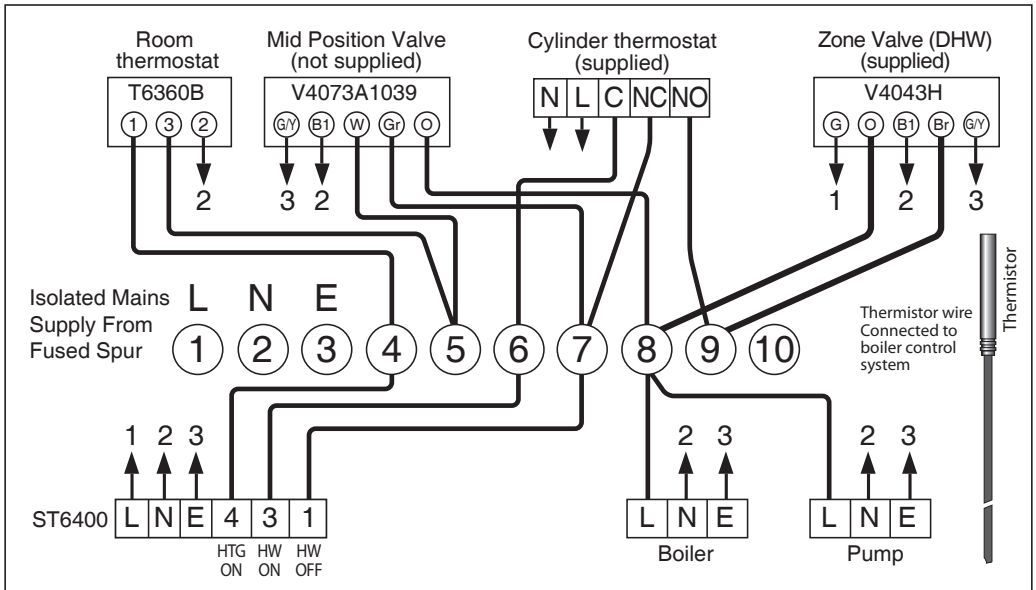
Room thermostat
T6360B
1 3 2
2

Mid Position Valve (not supplied)
V4073A1039
G/Y B1 W Gr O
3 2

Cylinder thermostat (supplied)
N L C NC NO

Zone Valve (DHW) (supplied)
V4043H
G O B1 Br G/Y
1 2 3

Isolated Mains Supply From Fused Spur
L N E
1 2 3 4 5 6 7 8 9 10

Thermistor wire Connected to boiler control system

Thermistor

1 2 3
ST6400
L N E 4 3 1
HTG ON HW ON HW OFF

2 3
L N E
Boiler

2 3
L N E
Pump